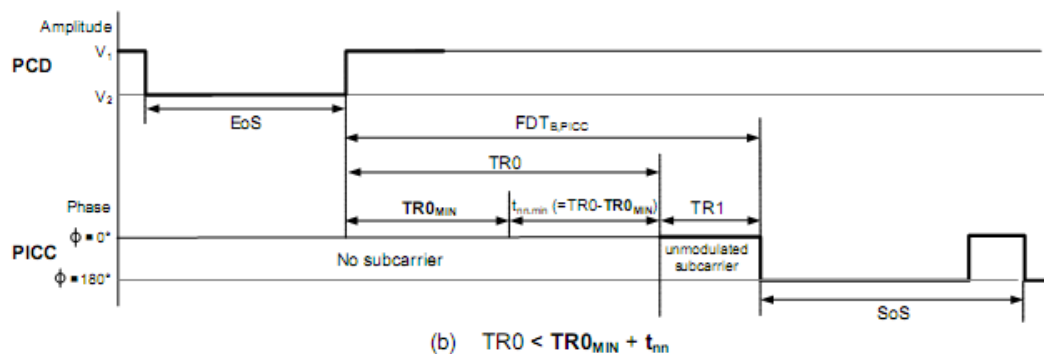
Amplitude

PCD

$V_1$

$V_2$

EoS

$FDT_{B,PICC}$

TR0

Phase

$TR0_{MIN}$

$t_{nn,min}$ (=TR0-$TR0_{MIN}$)

TR1

PICC

$\phi = 0°$

$\phi = 180°$

No subcarrier

unmodulated subcarrier

SoS

(b) TR0 < $TR0_{MIN}$ + $t_{nn}$